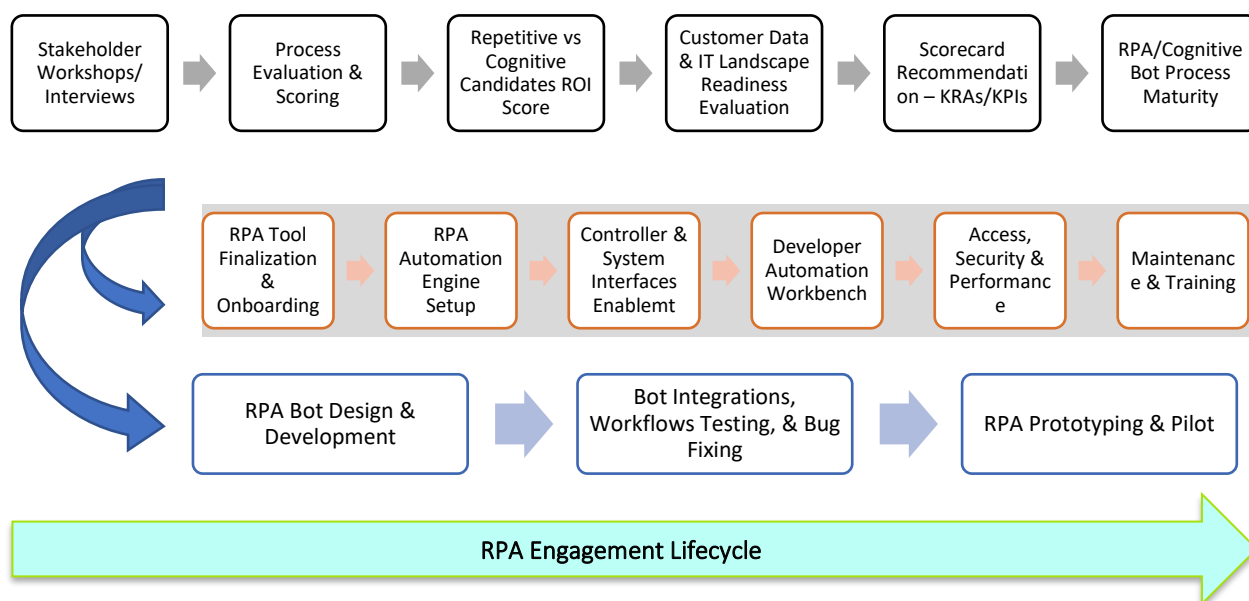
Stakeholder Workshops/ Interviews

Process Evaluation & Scoring

Repetitive vs Cognitive Candidates ROI Score

Customer Data & IT Landscape Readiness Evaluation

Scorecard Recommendation – KRAs/KPIs

RPA/Cognitive Bot Process Maturity

RPA Tool Finalization & Onboarding

RPA Automation Engine Setup

Controller & System Interfaces Enablemt

Developer Automation Workbench

Access, Security & Performance

Maintenance & Training

RPA Bot Design & Development

Bot Integrations, Workflows Testing, & Bug Fixing

RPA Prototyping & Pilot

RPA Engagement Lifecycle